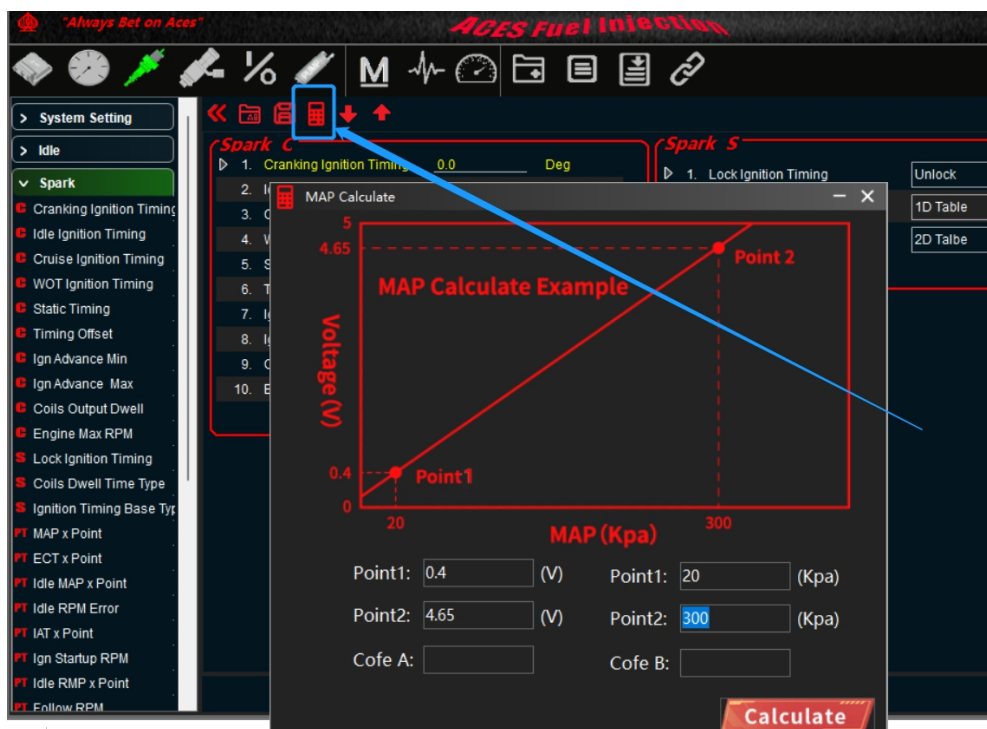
"Always Bet on Aces"

ACES Fuel Injection

½

M

> System Setting

> Idle

∨ Spark

Cranking Ignition Timing

Idle Ignition Timing

Cruise Ignition Timing

WOT Ignition Timing

Static Timing

Timing Offset

Ign Advance Min

Ign Advance Max

Coils Output Dwell

Engine Max RPM

Lock Ignition Timing

Coils Dwell Time Type

Ignition Timing Base Typ

MAP x Point

ECT x Point

Idle MAP x Point

Idle RPM Error

IAT x Point

Ign Startup RPM

Idle RMP x Point

Follow RPM

Spark C

1. Cranking Ignition Timing 0.0 Deg

2. I

3. C

4. W

5. S

6. T

7. I

8. I

9. C

10. E

Spark S

1. Lock Ignition Timing Unlock

1D Table

2D Talbe

MAP Calculate

5

4.65

Point 2

MAP Calculate Example

Voltage (V)

0.4

Point1

0

20

300

MAP (Kpa)

Point1: 0.4 (V)

Point2: 4.65 (V)

Cofe A:

Point1: 20 (Kpa)

Point2: 300 (Kpa)

Cofe B:

Calculate